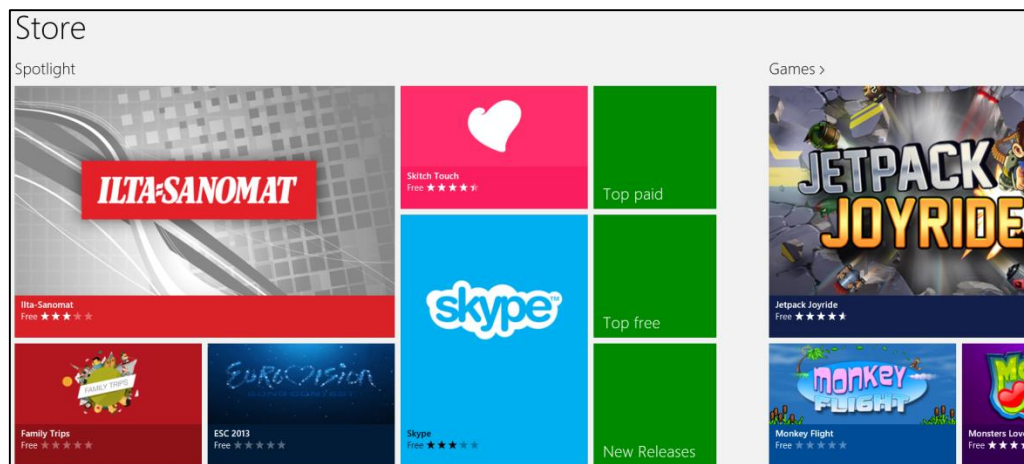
Store

Spotlight

ILTA-SANOMAT

Ilta-Sanomat
Free ★★★★★

Skitch Touch
Free ★★★★★

Top paid

skype

Skype
Free ★★★★★

Top free

New Releases

FAMILY TRIPS

Family Trips
Free ★★★★★

EUROVISION

ESC 2013
Free ★★★★★

Games >

JETPACK JOYRIDE

Jetpack Joyride
Free ★★★★★

MONKEY FLIGHT

Monkey Flight
Free ★★★★★

Monsters Lov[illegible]
Free ★★★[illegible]